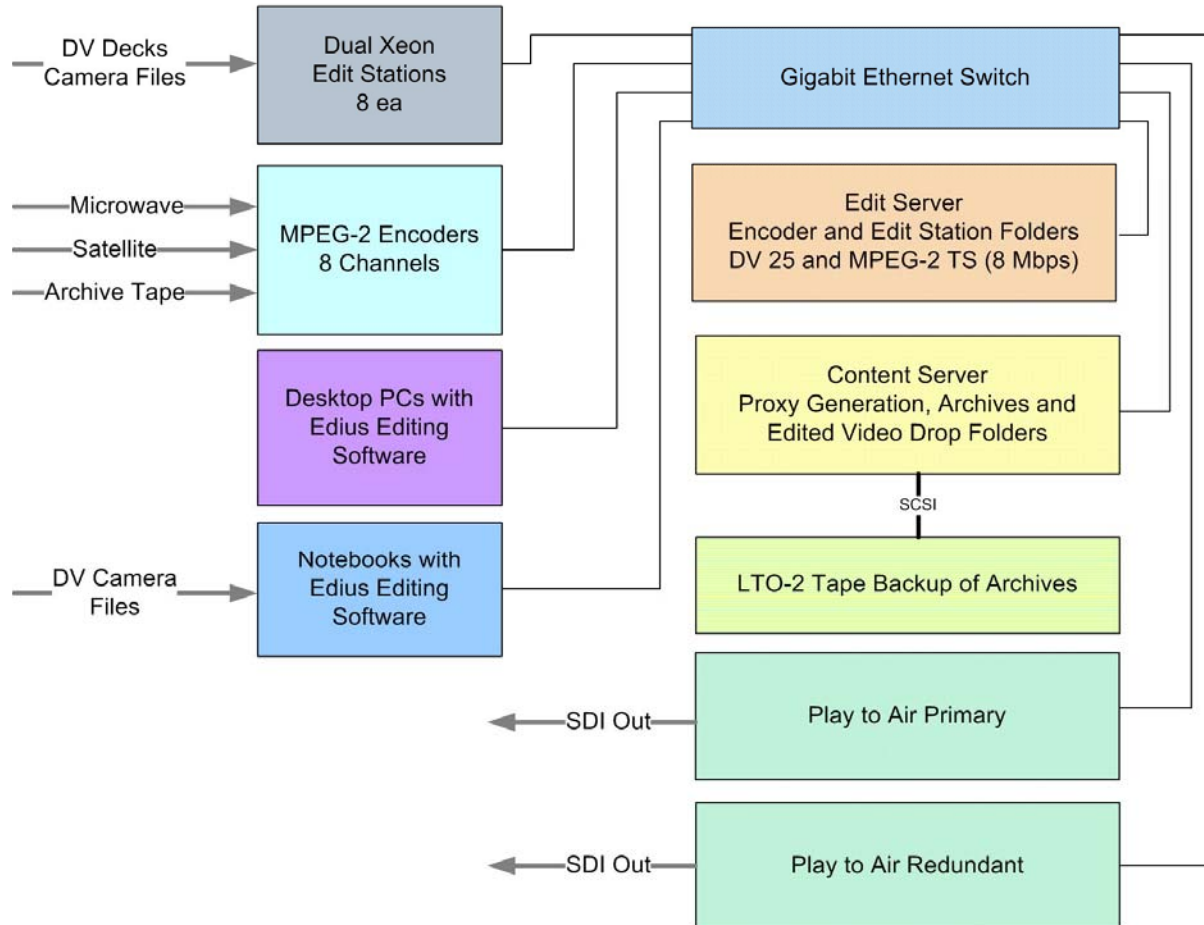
DV Decks
Camera Files

Dual Xeon
Edit Stations
8 ea

Gigabit Ethernet Switch

Microwave
Satellite
Archive Tape

MPEG-2 Encoders
8 Channels

Edit Server
Encoder and Edit Station Folders
DV 25 and MPEG-2 TS (8 Mbps)

Desktop PCs with
Edius Editing
Software

Content Server
Proxy Generation, Archives and
Edited Video Drop Folders

SCSI

DV Camera
Files

Notebooks with
Edius Editing
Software

LTO-2 Tape Backup of Archives

SDI Out

Play to Air Primary

SDI Out

Play to Air Redundant